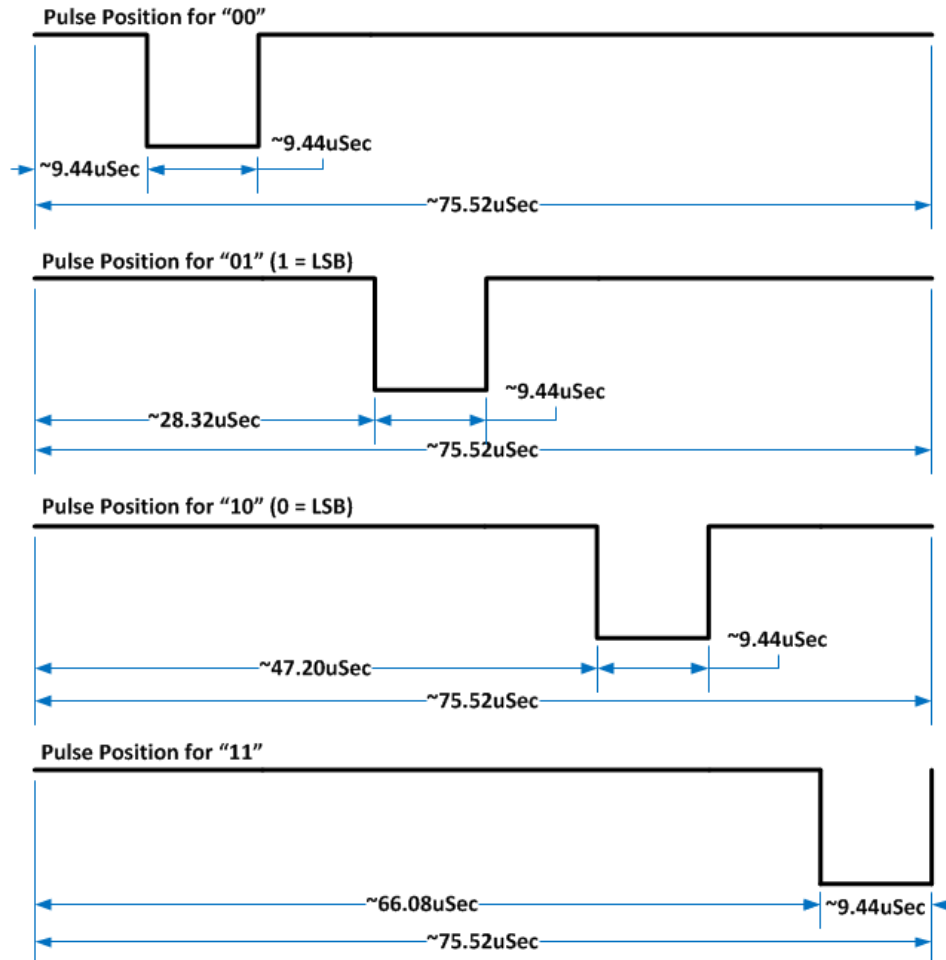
Pulse Position for “00”

~9.44uSec

~9.44uSec

~75.52uSec

Pulse Position for “01” (1 = LSB)

~9.44uSec

~28.32uSec

~75.52uSec

Pulse Position for “10” (0 = LSB)

~9.44uSec

~47.20uSec

~75.52uSec

Pulse Position for “11”

~66.08uSec

~9.44uSec

~75.52uSec